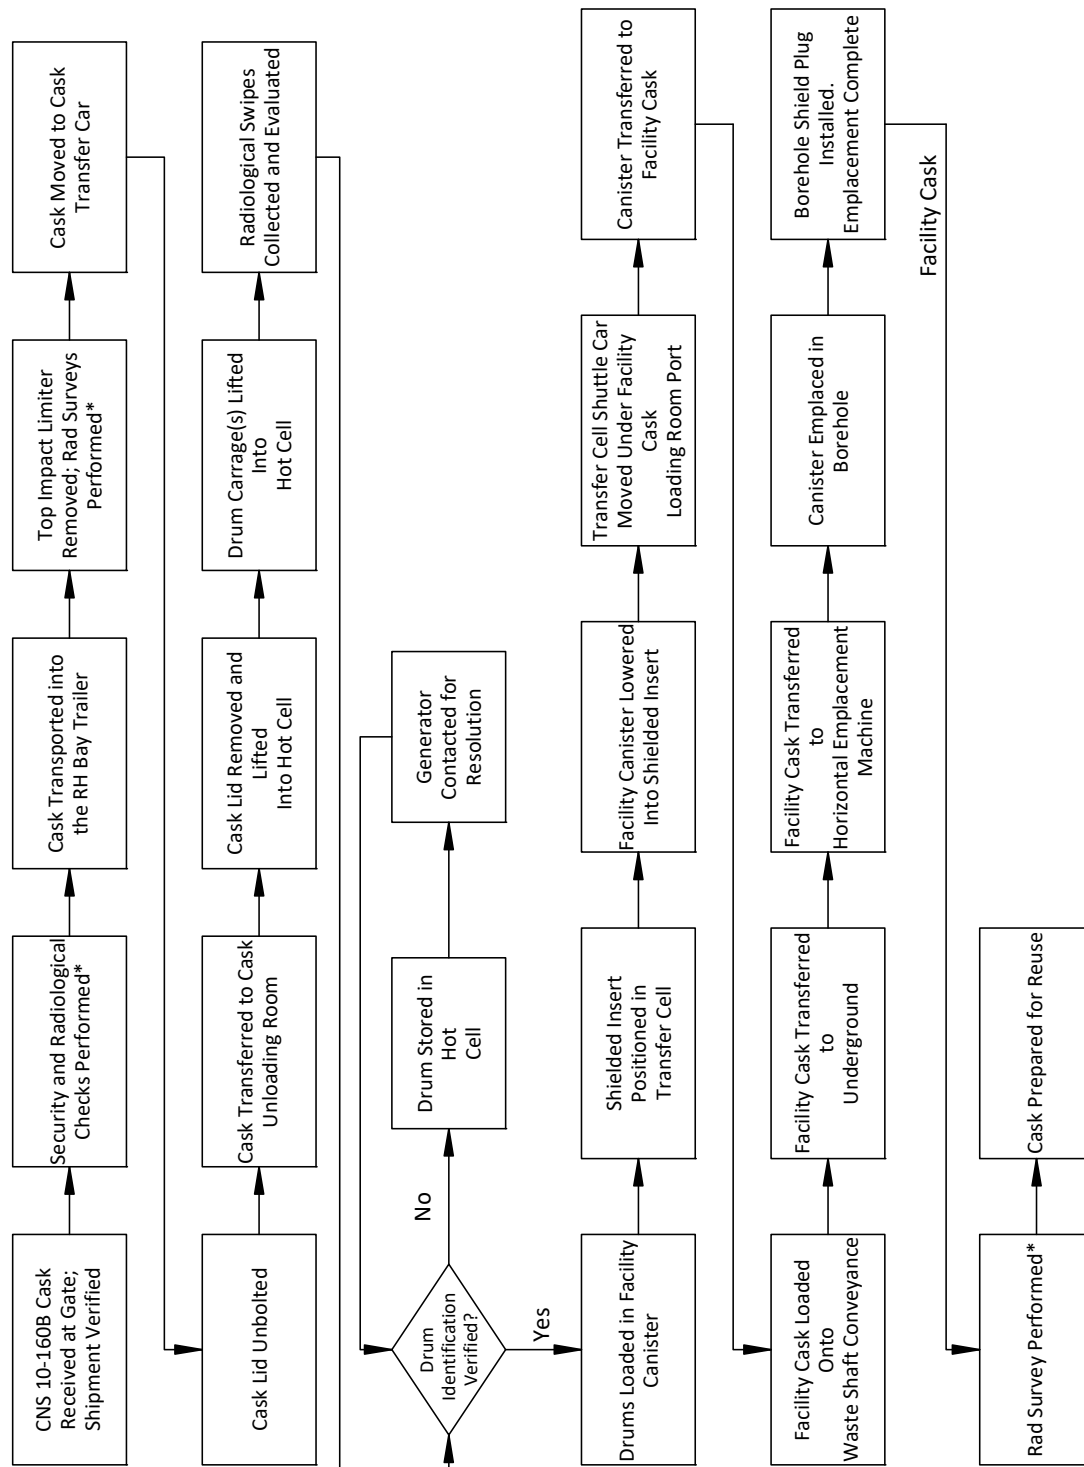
CNS 10-160B Cask Received at Gate; Shipment Verified

Security and Radiological Checks Performed*

Cask Transported into the RH Bay Trailer

Top Impact Limiter Removed; Rad Surveys Performed*

Cask Moved to Cask Transfer Car

Cask Lid Unbolted

Cask Transferred to Cask Unloading Room

Cask Lid Removed and Lifted Into Hot Cell

Drum Carrage(s) Lifted Into Hot Cell

Radiological Swipes Collected and Evaluated

Drum Identification Verified?

No

Drum Stored in Hot Cell

Generator Contacted for Resolution

Yes

Drums Loaded in Facility Canister

Shielded Insert Positioned in Transfer Cell

Facility Canister Lowered Into Shielded Insert

Transfer Cell Shuttle Car Moved Under Facility Cask Loading Room Port

Canister Transferred to Facility Cask

Facility Cask Loaded Onto Waste Shaft Conveyance

Facility Cask Transferred to Underground

Facility Cask Transferred to Horizontal Emplacement Machine

Canister Emplaced in Borehole

Borehole Shield Plug Installed. Emplacement Complete

Facility Cask

Rad Survey Performed*

Cask Prepared for Reuse